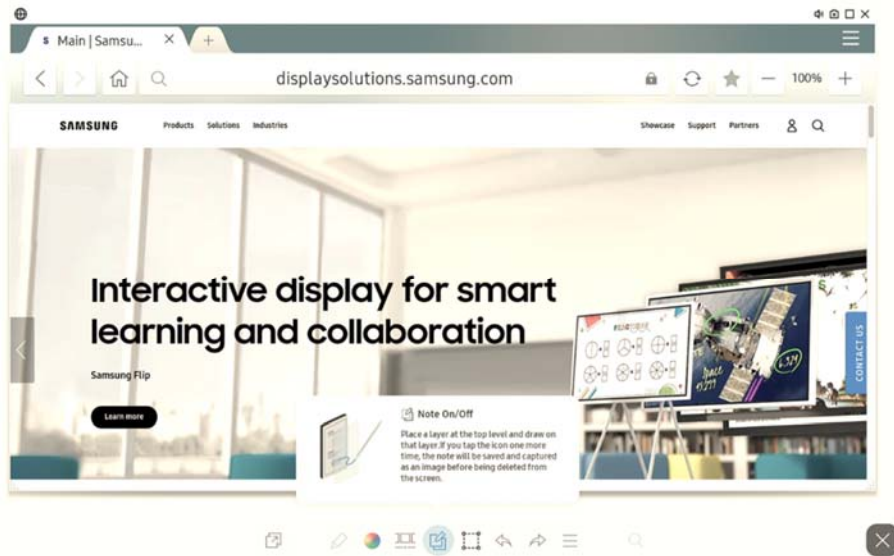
Main | Samsu...

displaysolutions.samsung.com

100%

SAMSUNG

Products Solutions Industries

Showcase Support Partners

Interactive display for smart learning and collaboration

Samsung Flip

Learn more

CONTACT US

Note On/Off

Place a layer at the top level and draw on that layer. If you tap the icon one more time, the note will be saved and captured as an image before being deleted from the screen.